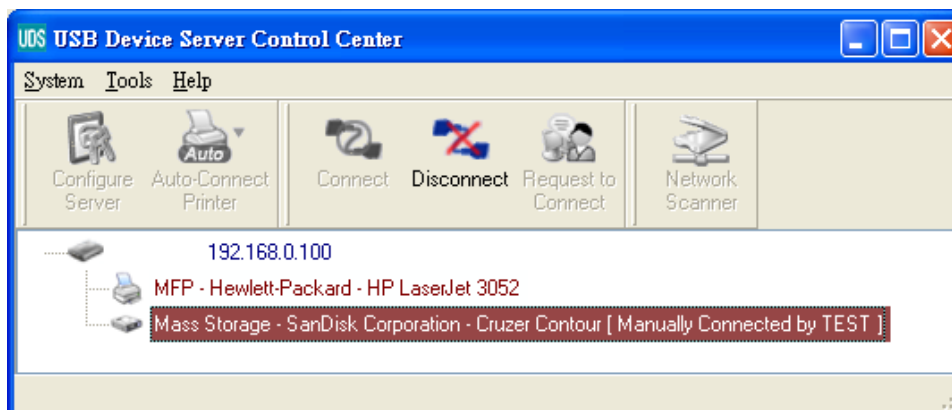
UDS USB Device Server Control Center

System Tools Help

Auto

Configure Server

Auto-Connect Printer

Connect

Disconnect

Request to Connect

Network Scanner

192.168.0.100

MFP - Hewlett-Packard - HP LaserJet 3052

Mass Storage - SanDisk Corporation - Cruzer Contour [ Manually Connected by TEST ]